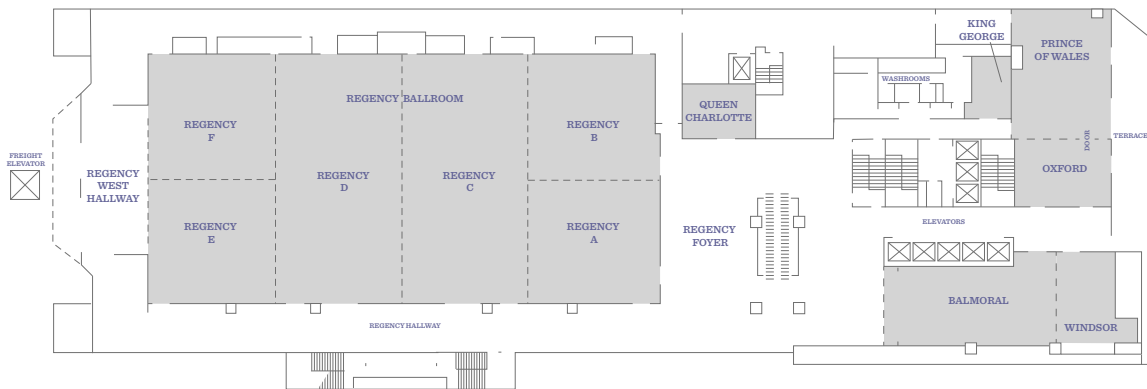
KING GEORGE

PRINCE OF WALES

WASHROOMS

REGENCY BALLROOM

QUEEN CHARLOTTE

REGENCY F

REGENCY B

DOOR

TERRACE

FREIGHT ELEVATOR

REGENCY WEST HALLWAY

REGENCY D

REGENCY C

OXFORD

ELEVATORS

REGENCY E

REGENCY A

REGENCY FOYER

BALMORAL

REGENCY HALLWAY

WINDSOR